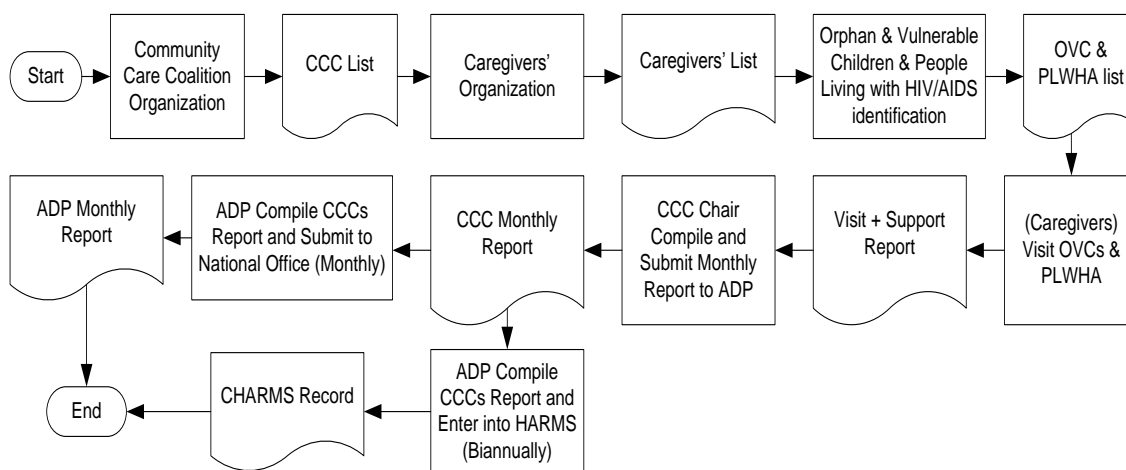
Start

Community Care Coalition Organization

CCC List

Caregivers' Organization

Caregivers' List

Orphan & Vulnerable Children & People Living with HIV/AIDS identification

OVC & PLWHA list

(Caregivers) Visit OVCs & PLWHA

Visit + Support Report

CCC Chair Compile and Submit Monthly Report to ADP

CCC Monthly Report

ADP Compile CCCs Report and Submit to National Office (Monthly)

ADP Monthly Report

ADP Compile CCCs Report and Enter into HARMS (Biannually)

CHARMS Record

End